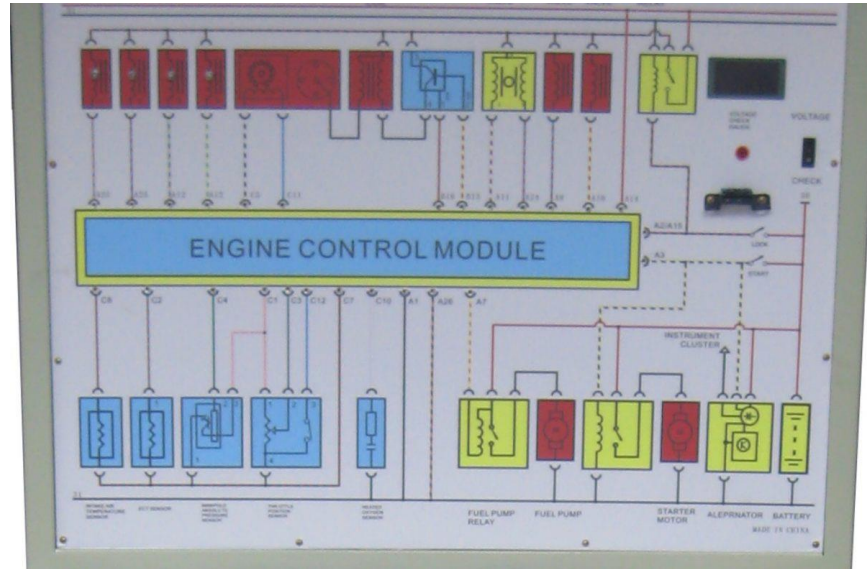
VOLTAGE CHECK RANGE

VOLTAGE

CHECK

ENGINE CONTROL MODULE

A20 A25 A12 A15 E3 E11 E16 E23 E17 E5 E6 A10 A14

A2/A15

A3

LOCK

START

C8 C2 C4 C1 C3 C12 C7 C10 A1 A26 A7

INSTRUMENT CLUSTER

INTAKE AIR TEMPERATURE SENSOR

ECT SENSOR

MANIFOLD ABSOLUTE PRESSURE SENSOR

THROTTLE POSITION SENSOR

HEATED OXYGEN SENSOR

FUEL PUMP RELAY

FUEL PUMP

STARTER MOTOR

ALEPRNATOR

BATTERY

MADE IN CHINA